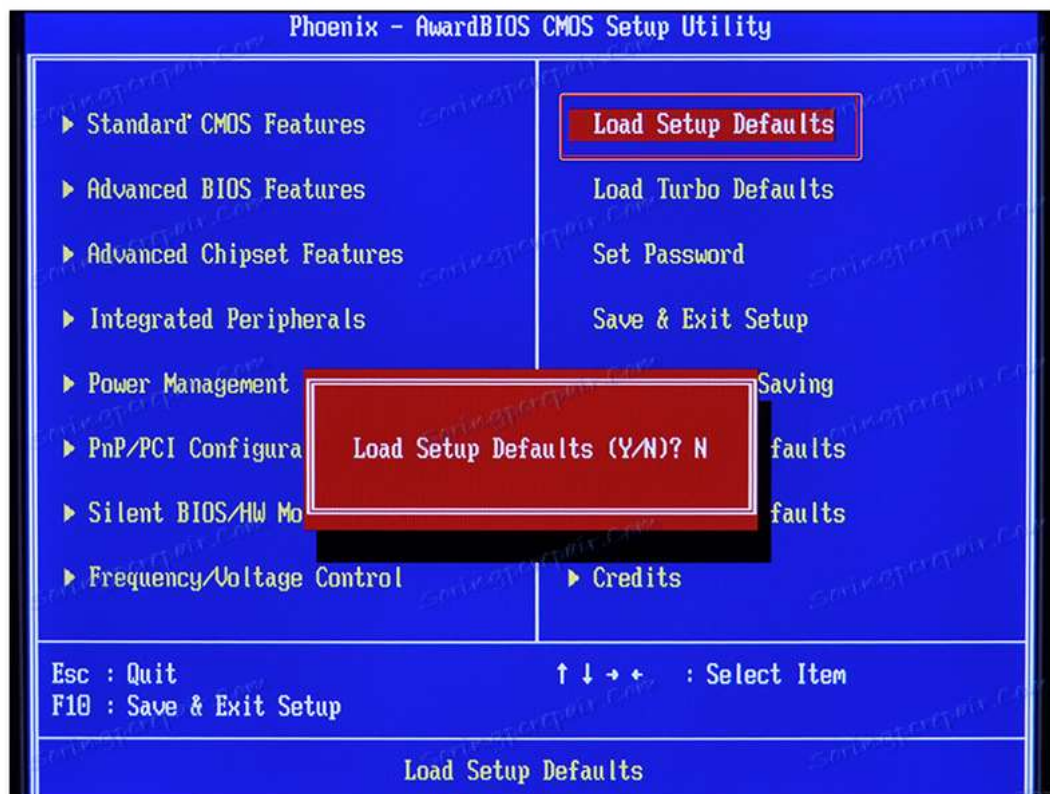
Phoenix - AwardBIOS CMOS Setup Utility

▶ Standard CMOS Features

▶ Advanced BIOS Features

▶ Advanced Chipset Features

▶ Integrated Peripherals

▶ Power Management

▶ PnP/PCI Configura

▶ Silent BIOS/HW Mo

▶ Frequency/Voltage Control

Load Setup Defaults

Load Turbo Defaults

Set Password

Save & Exit Setup

Saving

faults

faults

▶ Credits

Load Setup Defaults (Y/N)? N

Esc : Quit

F10 : Save & Exit Setup

↑ ↓ → ← : Select Item

Load Setup Defaults